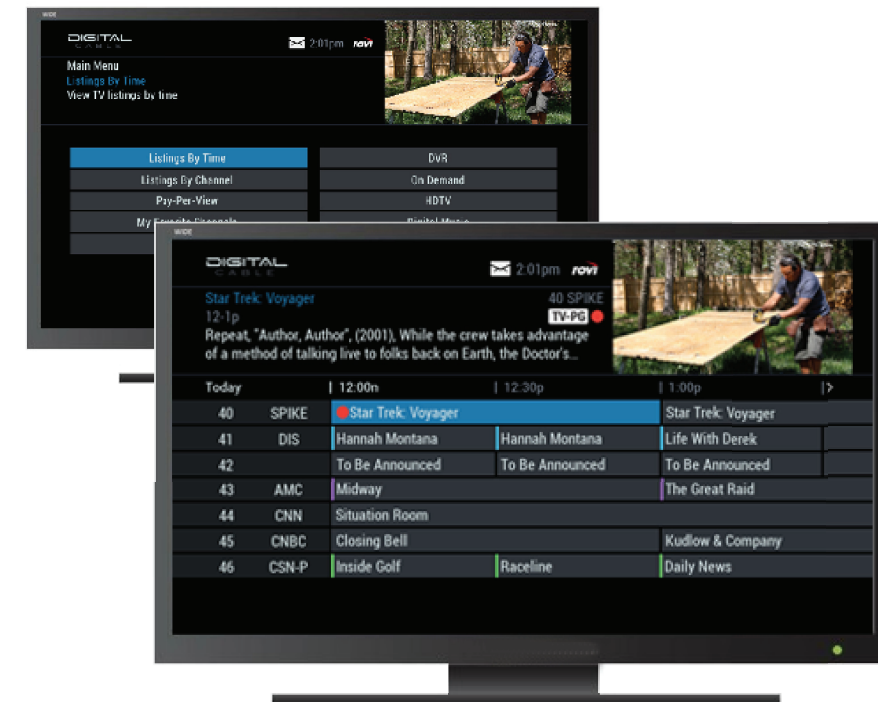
WIDE

DIGITAL CABLE

2:01pm rovi

Main Menu
Listings By Time
View TV listings by time

Listings By Time
Listings By Channel
Pay-Per-View
My Favorite Channels

DVR
On Demand
HDTV
Digital Music

WIDE

DIGITAL CABLE

2:01pm rovi

Star Trek: Voyager
40 SPIKE
12-1p
TV-PG
Repeat, "Author, Author", (2001), While the crew takes advantage of a method of talking live to folks back on Earth, the Doctor's...

| Today | | 12:00n | 12:30p | 1:00p | > |
|---|---|---|---|---|---|
| 40 | SPIKE | Star Trek: Voyager | | Star Trek: Voyager | |
| 41 | DIS | Hannah Montana | Hannah Montana | Life With Derek | |
| 42 | | To Be Announced | To Be Announced | To Be Announced | |
| 43 | AMC | Midway | | The Great Raid | |
| 44 | CNN | Situation Room | | | |
| 45 | CNBC | Closing Bell | | Kudlow & Company | |
| 46 | CSN-P | Inside Golf | Raceline | Daily News | |